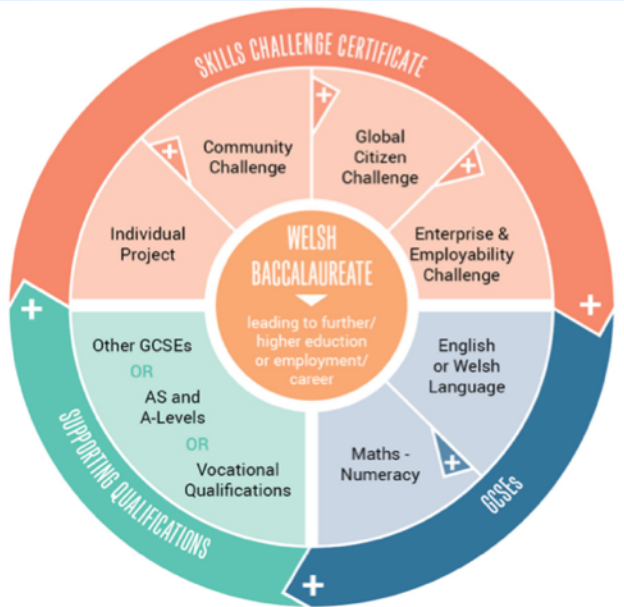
SKILLS CHALLENGE CERTIFICATE

Community Challenge

Global Citizen Challenge

Individual Project

Enterprise & Employability Challenge

WELSH BACCALAUREATE

leading to further/ higher eduction or employment/ career

Other GCSEs
OR
AS and A-Levels
OR
Vocational Qualifications

English or Welsh Language

Maths - Numeracy

SUPPORTING QUALIFICATIONS

GCSEs